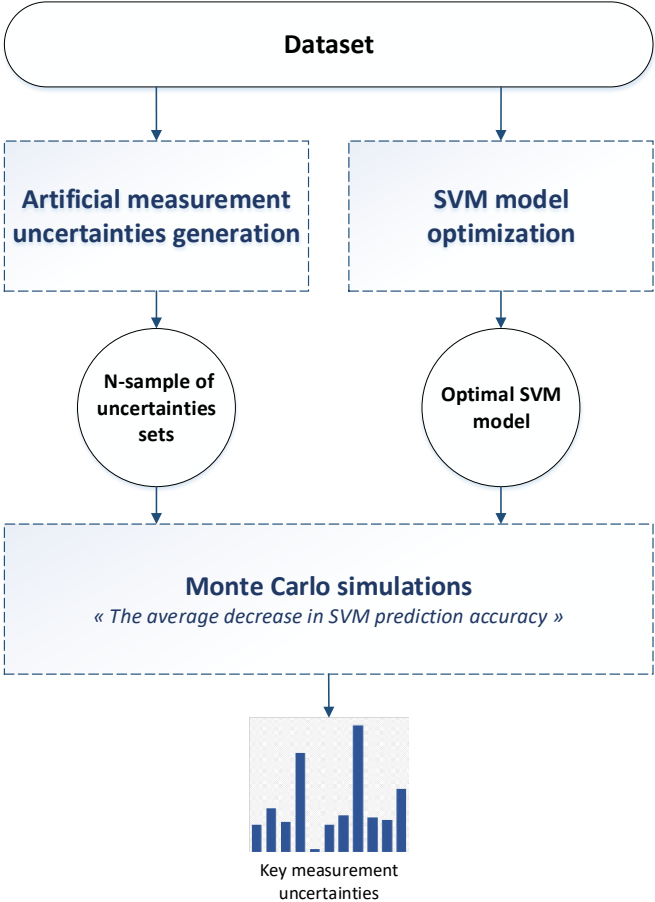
Dataset

Artificial measurement uncertainties generation

SVM model optimization

N-sample of uncertainties sets

Optimal SVM model

Monte Carlo simulations
« The average decrease in SVM prediction accuracy »

Key measurement uncertainties